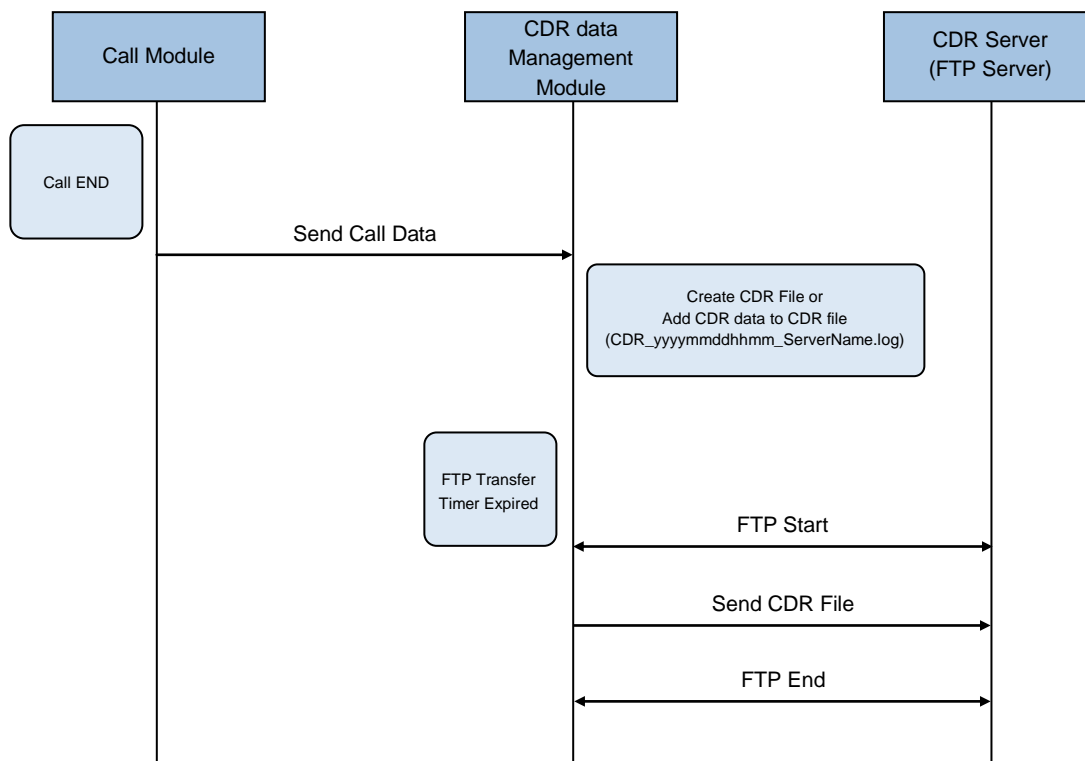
Call Module

CDR data Management Module

CDR Server (FTP Server)

Call END

Send Call Data

Create CDR File or
Add CDR data to CDR file
(CDR_yyyymmddhhmm_ServerName.log)

FTP Transfer Timer Expired

FTP Start

Send CDR File

FTP End